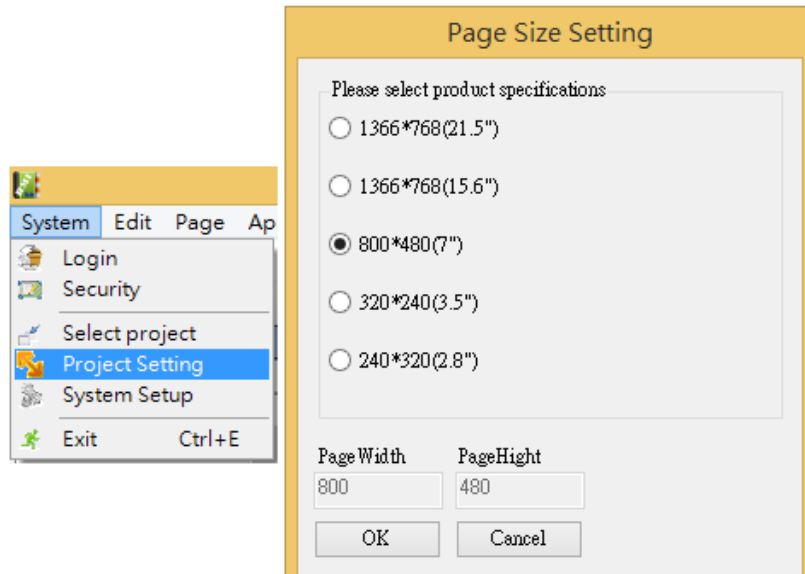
System Edit Page Ap

Login
Security
Select project
Project Setting
System Setup
Exit Ctrl+E

Page Size Setting

Please select product specifications

1366*768(21.5")

1366*768(15.6")

800*480(7")

320*240(3.5")

240*320(2.8")

PageWidth PageHight

800 480

OK Cancel